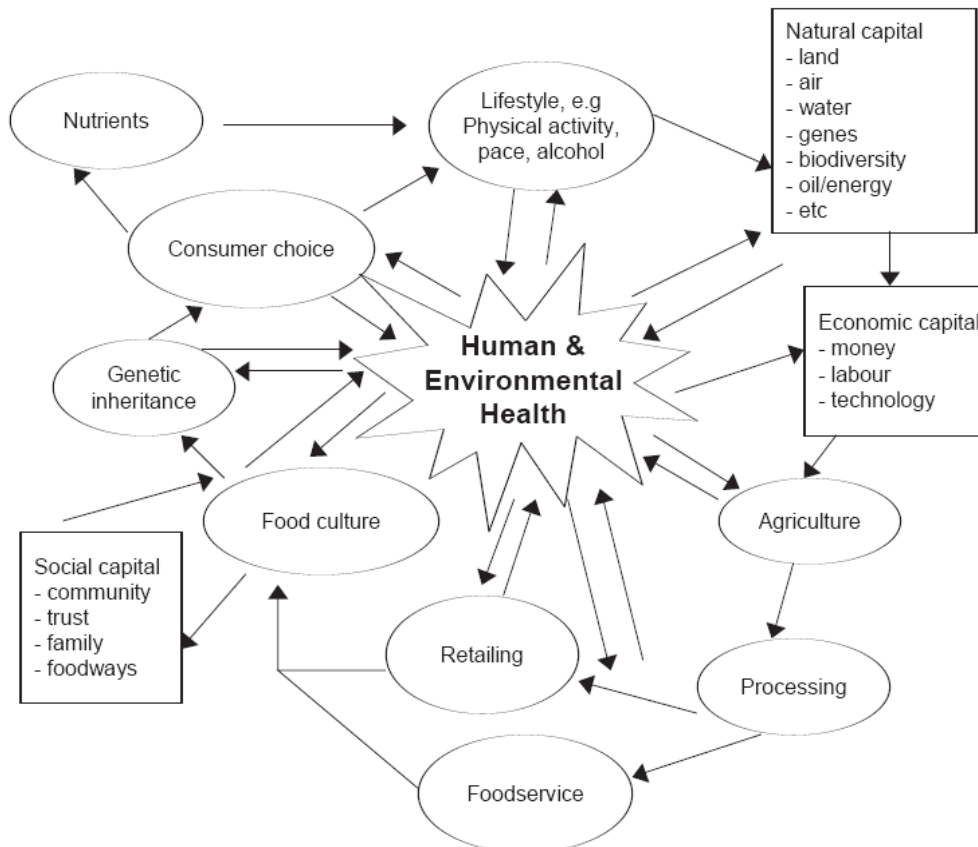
Nutrients

Lifestyle, e.g Physical activity, pace, alcohol

Natural capital
- land
- air
- water
- genes
- biodiversity
- oil/energy
- etc

Consumer choice

Economic capital
- money
- labour
- technology

Genetic inheritance

Human & Environmental Health

Food culture

Agriculture

Social capital
- community
- trust
- family
- foodways

Retailing

Processing

Foodservice